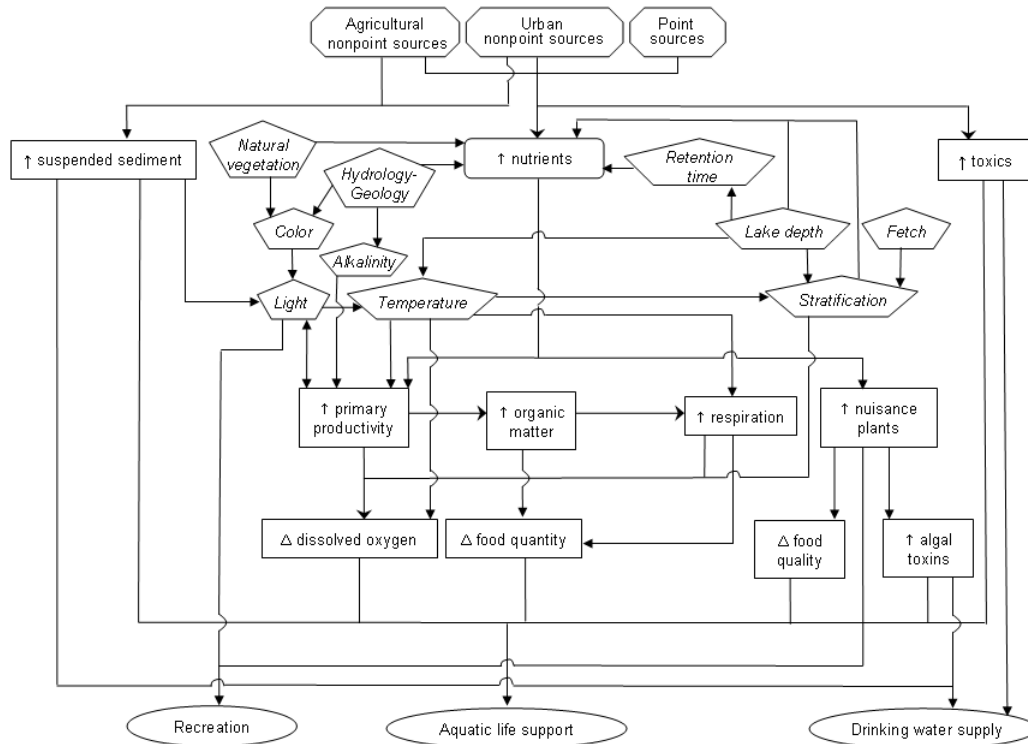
Agricultural nonpoint sources

Urban nonpoint sources

Point sources

↑ suspended sediment

Natural vegetation

↑ nutrients

Retention time

↑ toxics

Hydrology-Geology

Color

Alkalinity

Lake depth

Fetch

Light

Temperature

Stratification

↑ primary productivity

↑ organic matter

↑ respiration

↑ nuisance plants

Δ dissolved oxygen

Δ food quantity

Δ food quality

↑ algal toxins

Recreation

Aquatic life support

Drinking water supply